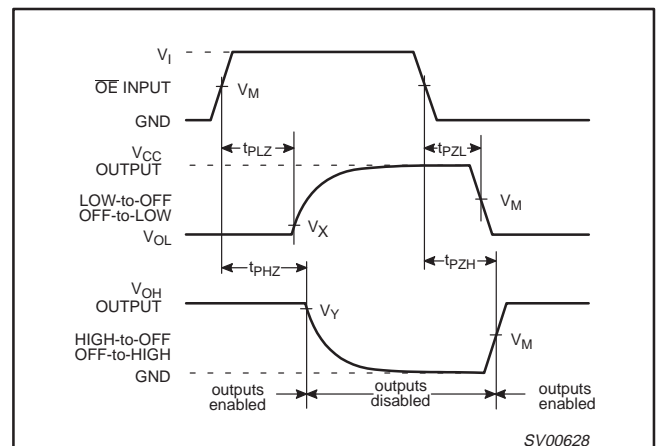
$V_I$

$\overline{OE}$ INPUT

$V_M$

GND

$t_{PLZ}$

$t_{PZL}$

$V_{CC}$

OUTPUT

LOW-to-OFF
OFF-to-LOW

$V_M$

$V_{OL}$

$V_X$

$t_{PHZ}$

$t_{PZH}$

$V_{OH}$

OUTPUT

$V_Y$

HIGH-to-OFF
OFF-to-HIGH

$V_M$

GND

outputs enabled

outputs disabled

outputs enabled

SV00628